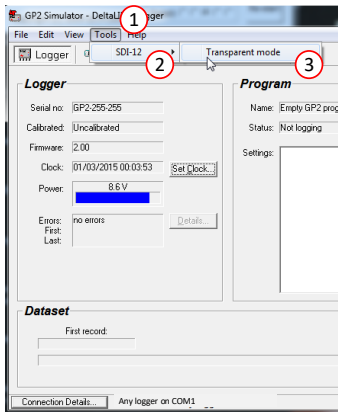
GP2 Simulator - DeltaL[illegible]gger
File Edit View Tools Help
1
Logger
SDI-12
2
Transparent mode
3

Logger
Serial no: GP2-255-255
Calibrated: Uncalibrated
Firmware: 2.00
Clock: 01/03/2015 00:03:53
Set Clock...
Power: 8.6 V
Errors: no errors
First:
Last:
Details...

Program
Name: Empty GP2 prog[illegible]
Status: Not logging
Settings:

Dataset
First record:

Connection Details...
Any logger on COM1